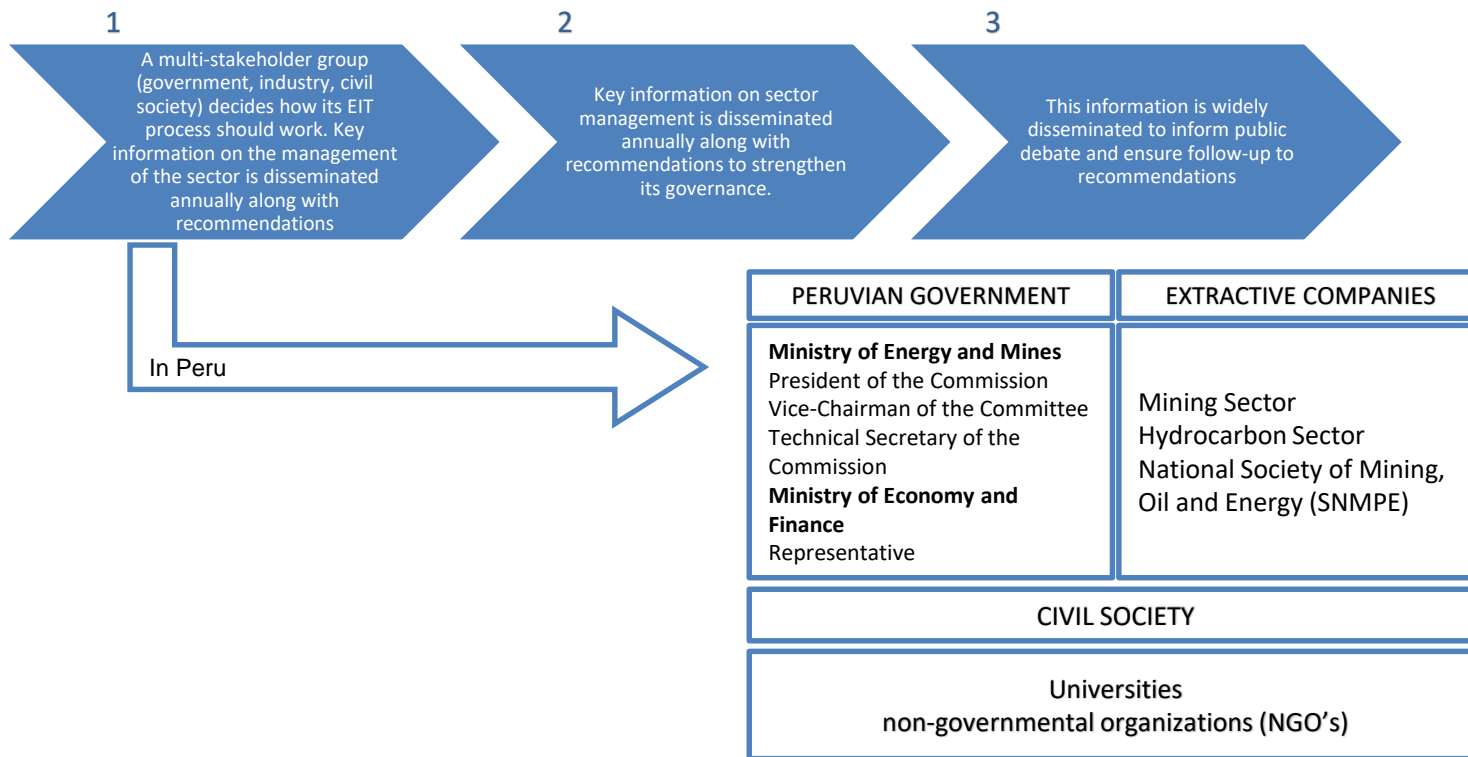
1

A multi-stakeholder group (government, industry, civil society) decides how its EIT process should work. Key information on the management of the sector is disseminated annually along with recommendations

2

Key information on sector management is disseminated annually along with recommendations to strengthen its governance.

3

This information is widely disseminated to inform public debate and ensure follow-up to recommendations

In Peru

| PERUVIAN GOVERNMENT | EXTRACTIVE COMPANIES |
|---|---|
| **Ministry of Energy and Mines** President of the Commission Vice-Chairman of the Committee Technical Secretary of the Commission **Ministry of Economy and Finance** Representative | Mining Sector Hydrocarbon Sector National Society of Mining, Oil and Energy (SNMPE) |

CIVIL SOCIETY

Universities
non-governmental organizations (NGO's)